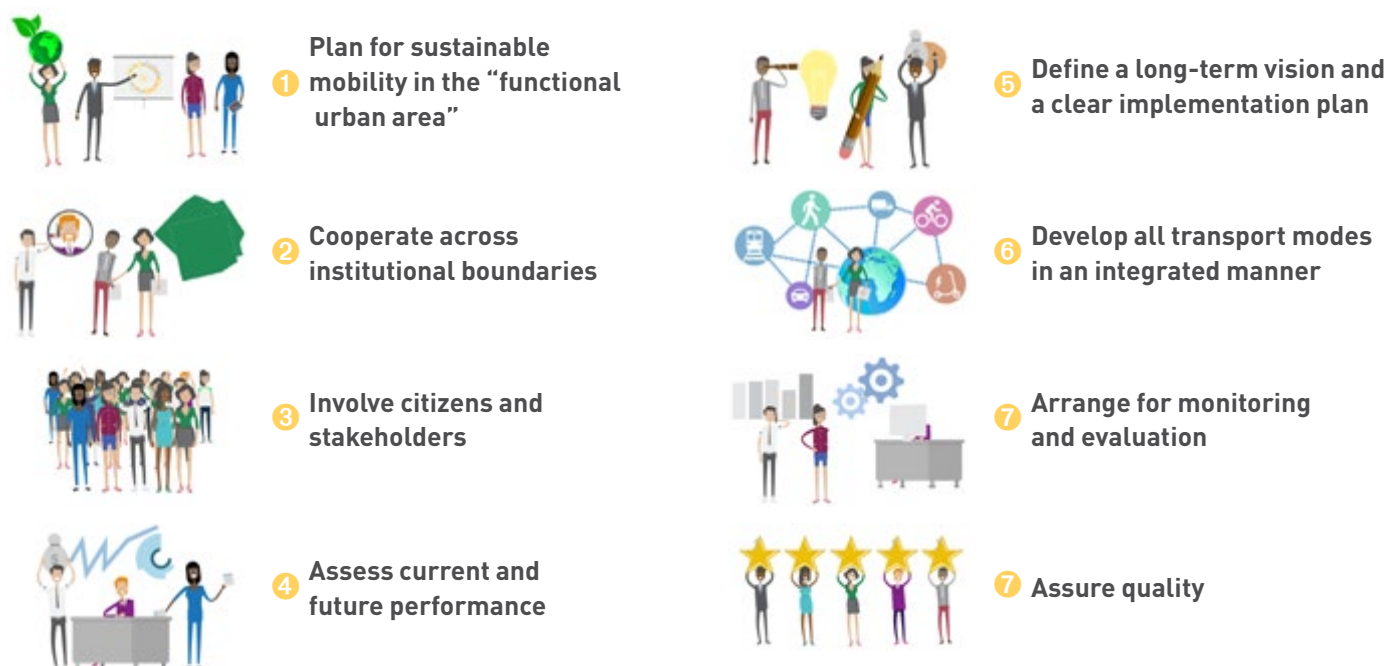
1 Plan for sustainable mobility in the "functional urban area"

2 Cooperate across institutional boundaries

3 Involve citizens and stakeholders

4 Assess current and future performance

5 Define a long-term vision and a clear implementation plan

6 Develop all transport modes in an integrated manner

7 Arrange for monitoring and evaluation

7 Assure quality